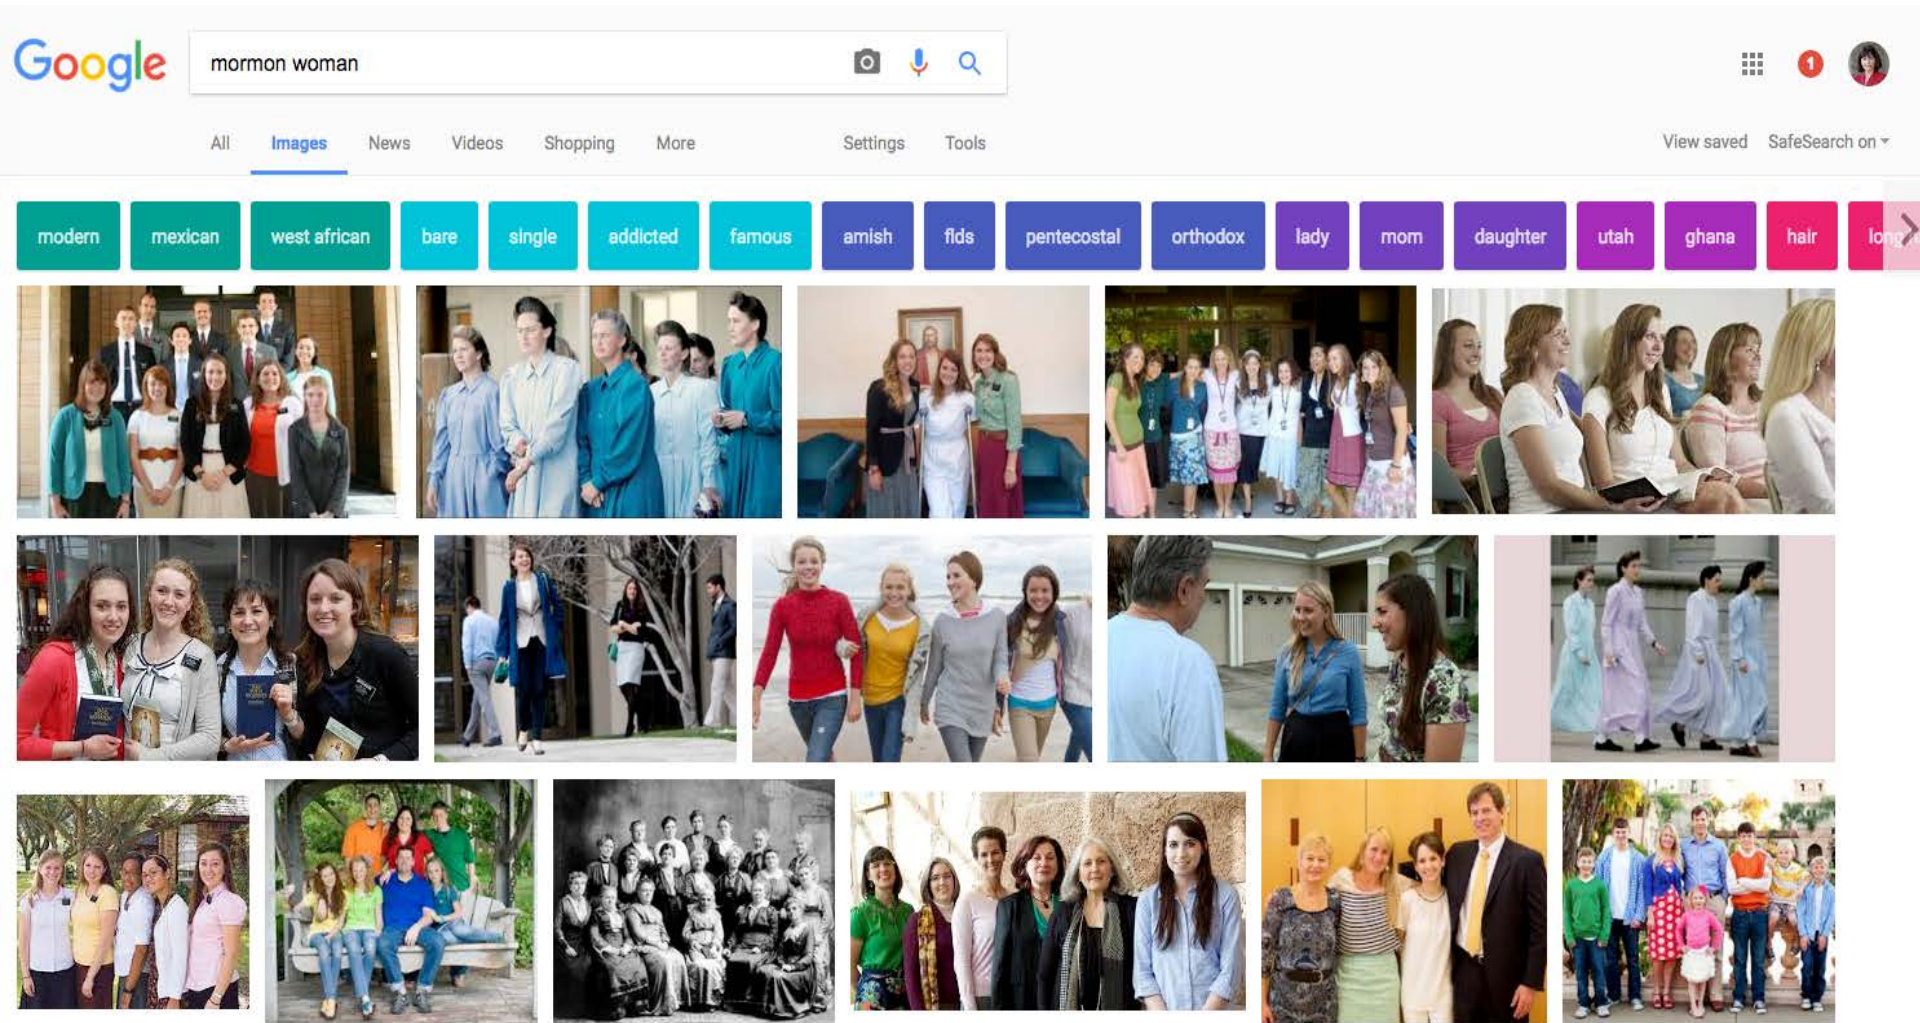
Google

mormon woman

1

All Images News Videos Shopping More Settings Tools View saved SafeSearch on

modern mexican west african bare single addicted famous amish flds pentecostal orthodox lady mom daughter utah ghana hair long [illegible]